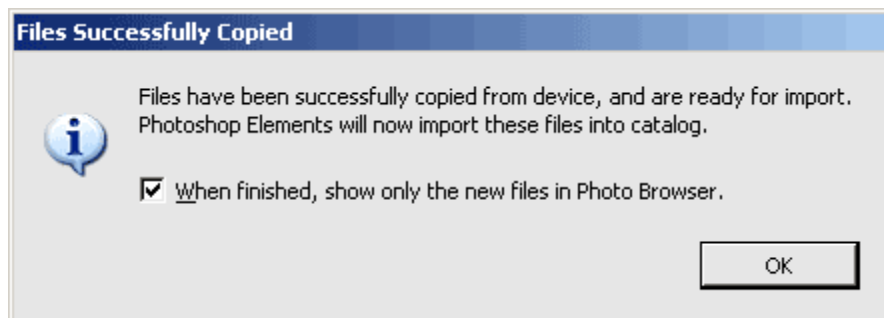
Files Successfully Copied

Files have been successfully copied from device, and are ready for import. Photoshop Elements will now import these files into catalog.

When finished, show only the new files in Photo Browser.

OK